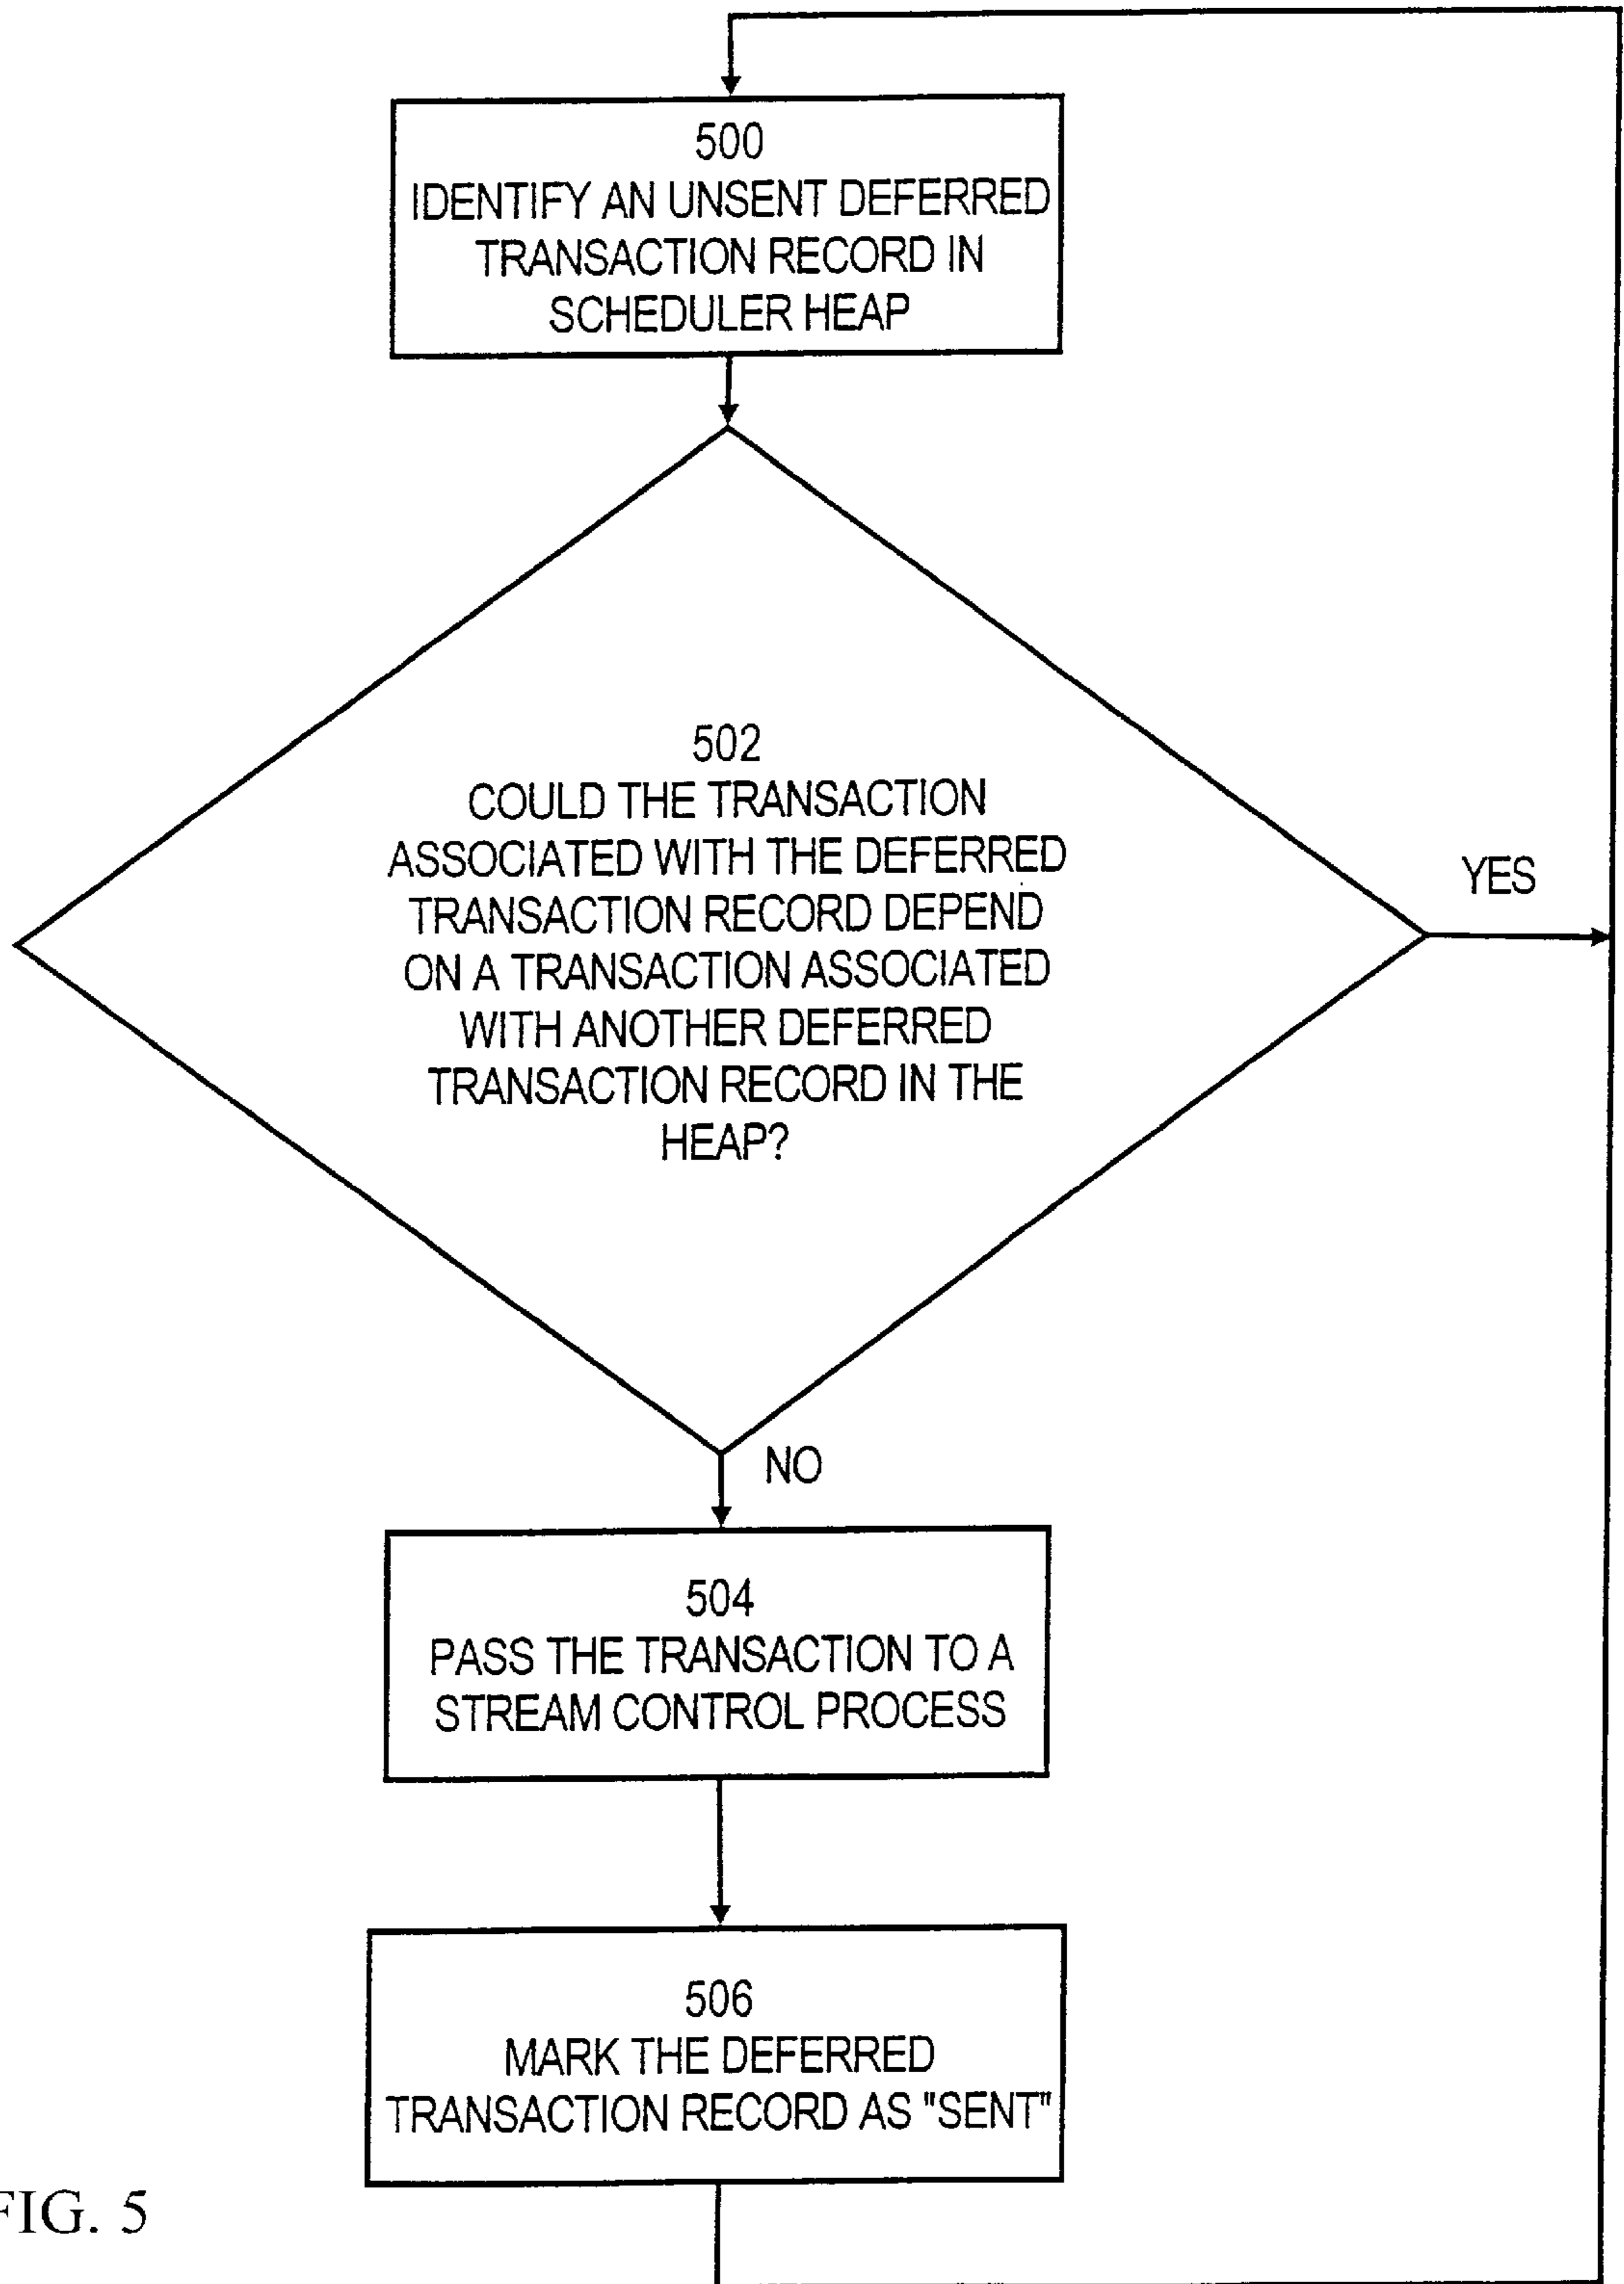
500
IDENTIFY AN UNSENT DEFERRED TRANSACTION RECORD IN SCHEDULER HEAP

502
COULD THE TRANSACTION ASSOCIATED WITH THE DEFERRED TRANSACTION RECORD DEPEND ON A TRANSACTION ASSOCIATED WITH ANOTHER DEFERRED TRANSACTION RECORD IN THE HEAP?

YES

NO

504
PASS THE TRANSACTION TO A STREAM CONTROL PROCESS

506
MARK THE DEFERRED TRANSACTION RECORD AS "SENT"

FIG. 5